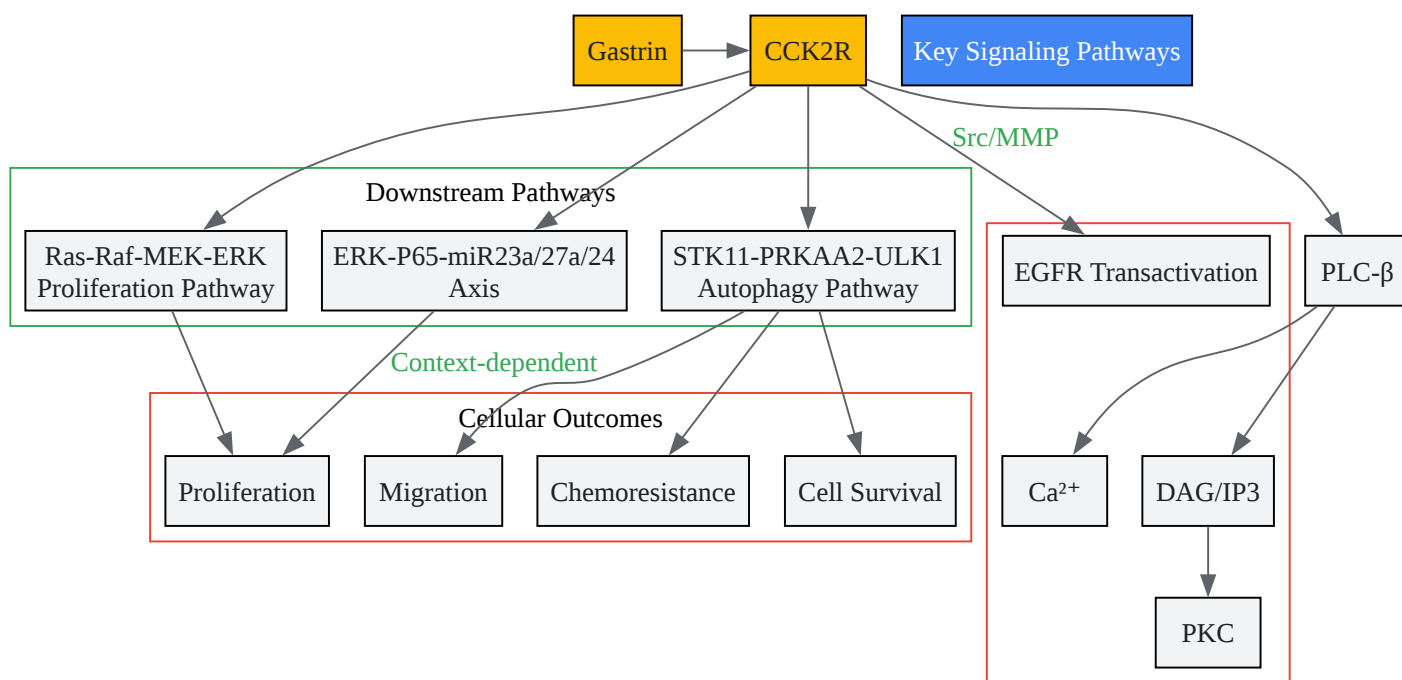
Gastrin

CCK2R

Key Signaling Pathways

Src/MMP

Downstream Pathways

Ras-Raf-MEK-ERK Proliferation Pathway

ERK-P65-miR23a/27a/24 Axis

STK11-PRKAA2-ULK1 Autophagy Pathway

EGFR Transactivation

PLC-β

Context-dependent

Cellular Outcomes

Proliferation

Migration

Chemoresistance

Cell Survival

$Ca^{2+}$

DAG/IP3

PKC